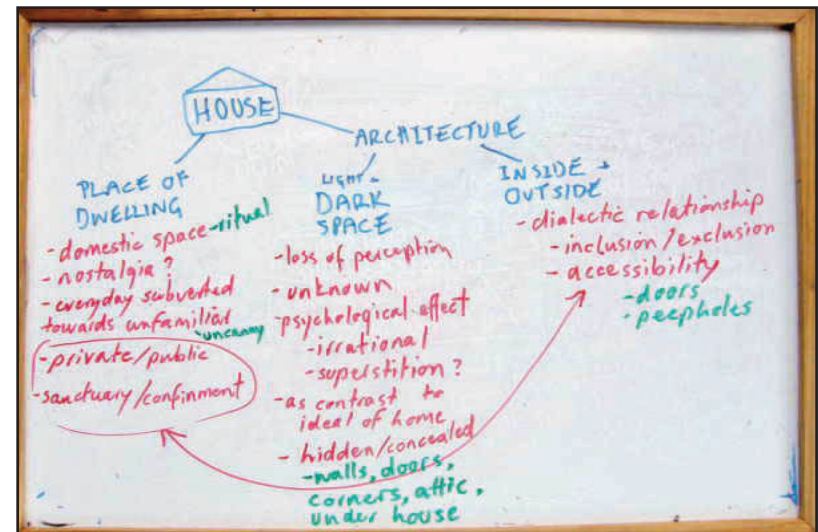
HOUSE

ARCHITECTURE

PLACE OF DWELLING
- domestic space - ritual
- nostalgia?
- everyday subverted towards unfamiliar - uncanny
- private/public
- sanctuary/confinment

LIGHT - DARK SPACE
- loss of perception
- unknown
- psychological effect
- irrational
- superstition?
- as contrast to ideal of home
- hidden/concealed
- walls, doors, corners, attic, under house

INSIDE + OUTSIDE
- dialectic relationship
- inclusion/exclusion
- accessibility
- doors
- peepholes